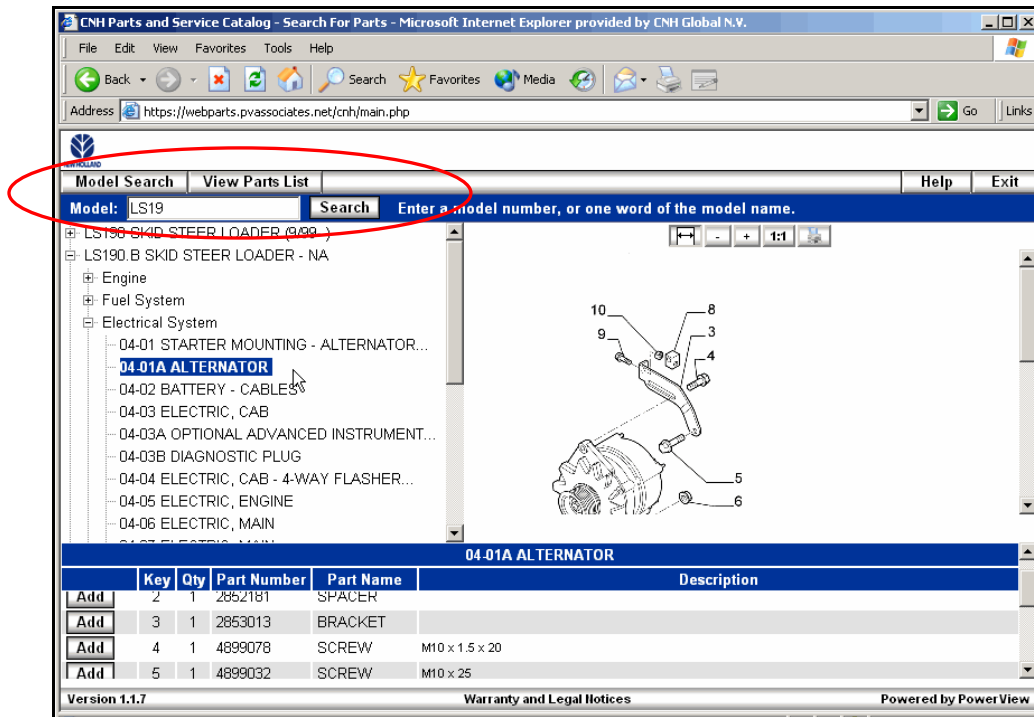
CNH Parts and Service Catalog - Search For Parts - Microsoft Internet Explorer provided by CNH Global N.V.

File Edit View Favorites Tools Help

Back Search Favorites Media

Address https://webparts.pvassociates.net/cnh/main.php Go Links

NEW HOLLAND

Model Search | View Parts List | Help | Exit

Model: LS19 Search Enter a model number, or one word of the model name.

LS190 SKID STEER LOADER (9/99 - )
LS190.B SKID STEER LOADER - NA
Engine
Fuel System
Electrical System
04-01 STARTER MOUNTING - ALTERNATOR...
04-01A ALTERNATOR
04-02 BATTERY - CABLES
04-03 ELECTRIC, CAB
04-03A OPTIONAL ADVANCED INSTRUMENT...
04-03B DIAGNOSTIC PLUG
04-04 ELECTRIC, CAB - 4-WAY FLASHER...
04-05 ELECTRIC, ENGINE
04-06 ELECTRIC, MAIN

1:1

10 8 9 3 4 5 6

04-01A ALTERNATOR

| | Key | Qty | Part Number | Part Name | Description |
|---|---|---|---|---|---|
| Add | 2 | 1 | 2852181 | SPACER | |
| Add | 3 | 1 | 2853013 | BRACKET | |
| Add | 4 | 1 | 4899078 | SCREW | M10 x 1.5 x 20 |
| Add | 5 | 1 | 4899032 | SCREW | M10 x 25 |

Version 1.1.7 Warranty and Legal Notices Powered by PowerView